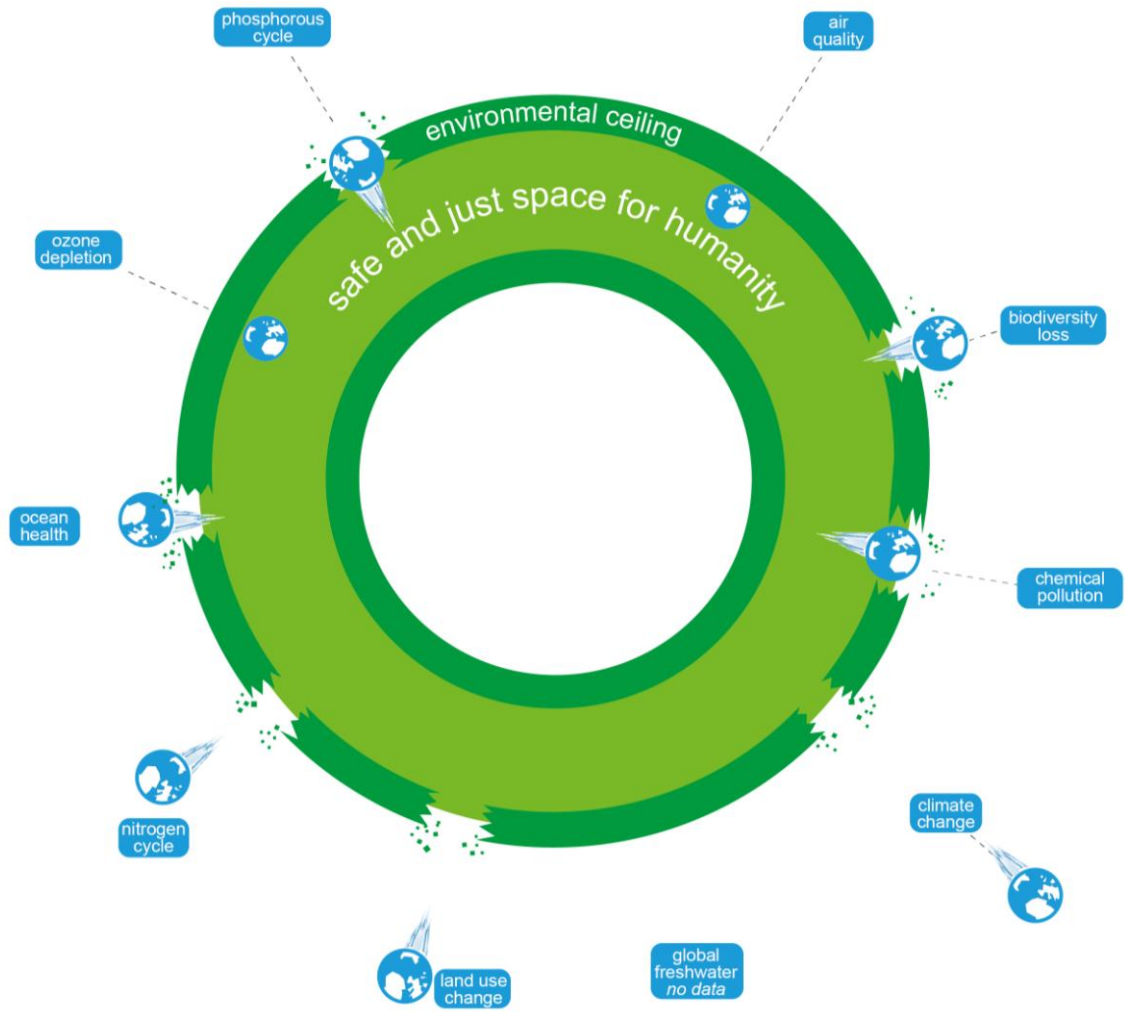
phosphorous cycle

air quality

environmental ceiling

safe and just space for humanity

ozone depletion

biodiversity loss

ocean health

chemical pollution

climate change

nitrogen cycle

land use change

global freshwater
*no data*